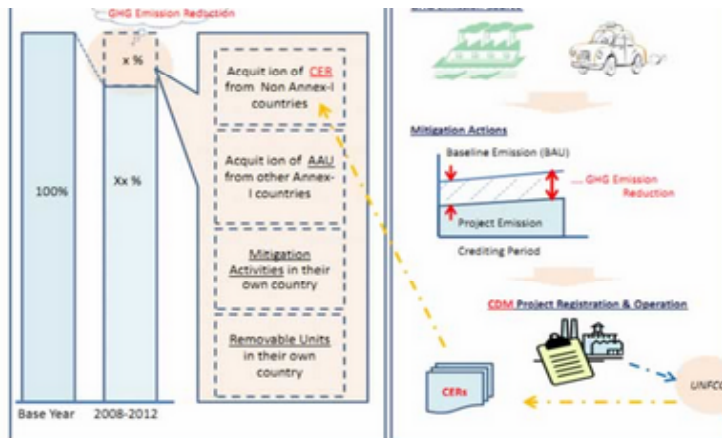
GHG Emission Reduction

x %

100%

Xx %

Base Year

2008-2012

Acquit ion of CER from Non Annex-I countries

Acquit ion of AAU from other Annex-I countries

Mitigation Activities in their own country

Removable Units in their own country

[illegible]

Mitigation Actions

Baseline Emission (BAU)

GHG Emission Reduction

Project Emission

Crediting Period

CDM Project Registration & Operation

CERs

UNFC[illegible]